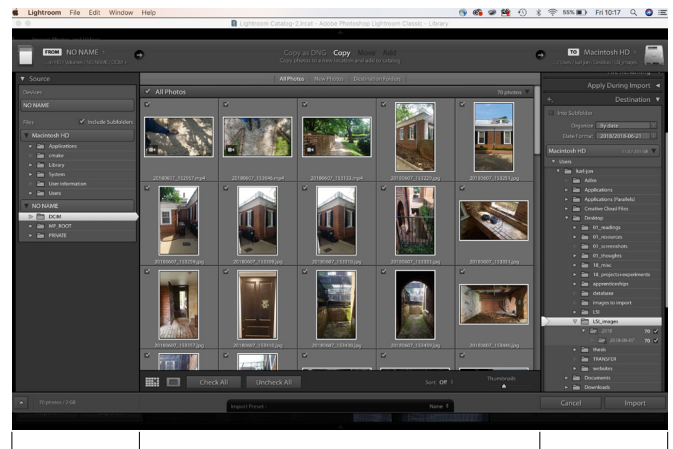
Lightroom File Edit Window Help
55% Fri 10:17
Lightroom Catalog-2.lrcat - Adobe Photoshop Lightroom Classic - Library

FROM NO NAME
Copy as DNG Copy Move Add
Copy photos to a new location and add to catalog
TO Macintosh HD

Source
Devices
NO NAME
Files
Include Subfolders
Macintosh HD
Applications
cmake
Library
System
User Information
Users
NO NAME
DCIM
MP_ROOT
PRIVATE

All Photos New Photos Destination Folders
All Photos
70 photos

20180607_132057.mp4
20180607_133046.mp4
20180607_133133.mp4
20180607_133229.jpg
20180607_133251.jpg
20180607_133259.jpg
20180607_133309.jpg
20180607_133318.jpg
20180607_133331.jpg
20180607_133351.jpg
20180607_133357.jpg
20180607_133410.jpg
20180607_133430.jpg
20180607_133459.jpg
20180607_133446.jpg

Check All
Uncheck All
Sort: Off
Thumbnails

Apply During Import
Destination
Into Subfolder
Organize By date
Date Format 2018/2018-06-21
Macintosh HD
Users
karl-jos
Adlm
Applications
Applications Parallels
Creative Cloud Files
Desktop
01_readings
01_resources
01_screenshots
01_thoughts
18_misc
18_projects-experiments
apprenticeships
database
images to import
LSI
LSI_images
2018 70
2018-06-07 70
thesis
TRANSFER
websites
Documents
Downloads

70 photos / 2 GB
Import Preset
None
Cancel
Import